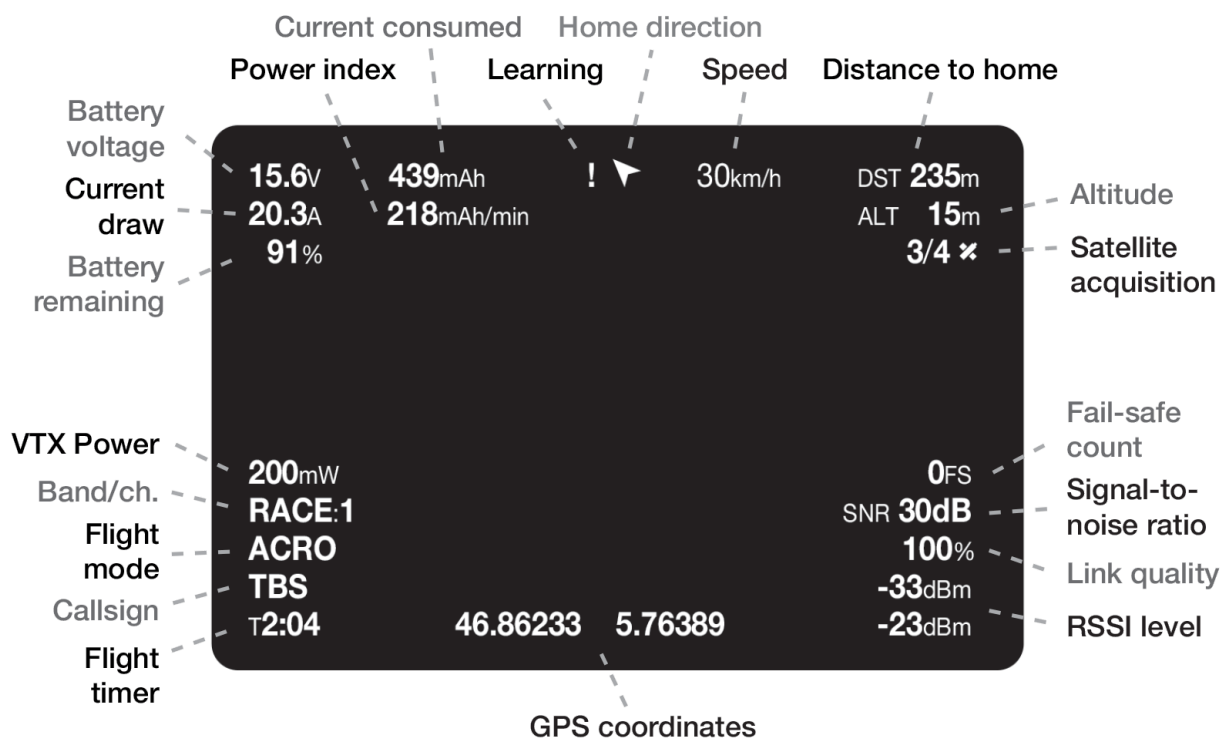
Current consumed
Home direction
Power index
Learning
Speed
Distance to home
Battery voltage
15.6V
439mAh
!
30km/h
DST 235m
Current draw
20.3A
218mAh/min
ALT 15m
Altitude
Battery remaining
91%
3/4
Satellite acquisition
Fail-safe count
VTX Power
200mW
0FS
Band/ch.
RACE:1
SNR 30dB
Signal-to-noise ratio
Flight mode
ACRO
100%
Link quality
Callsign
TBS
-33dBm
T2:04
46.86233 5.76389
-23dBm
RSSI level
Flight timer
GPS coordinates